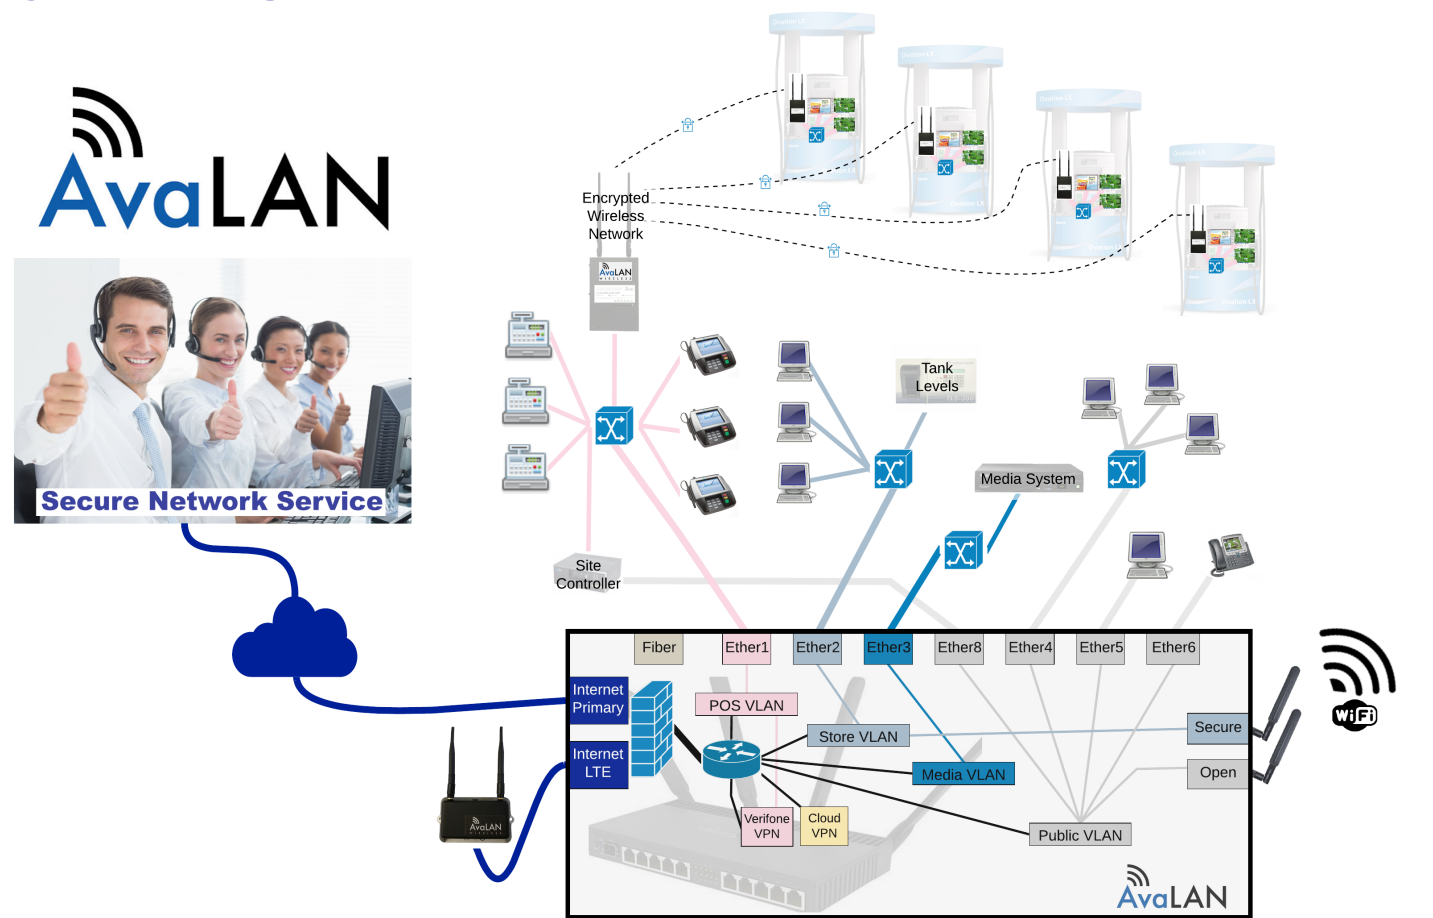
AvaLAN

Secure Network Service

Encrypted Wireless Network

Tank Levels

Media System

Site Controller

Fiber

Ether1

Ether2

Ether3

Ether8

Ether4

Ether5

Ether6

Internet Primary

Internet LTE

POS VLAN

Store VLAN

Media VLAN

Verifone VPN

Cloud VPN

Public VLAN

Secure

Open

WiFi

AvaLAN